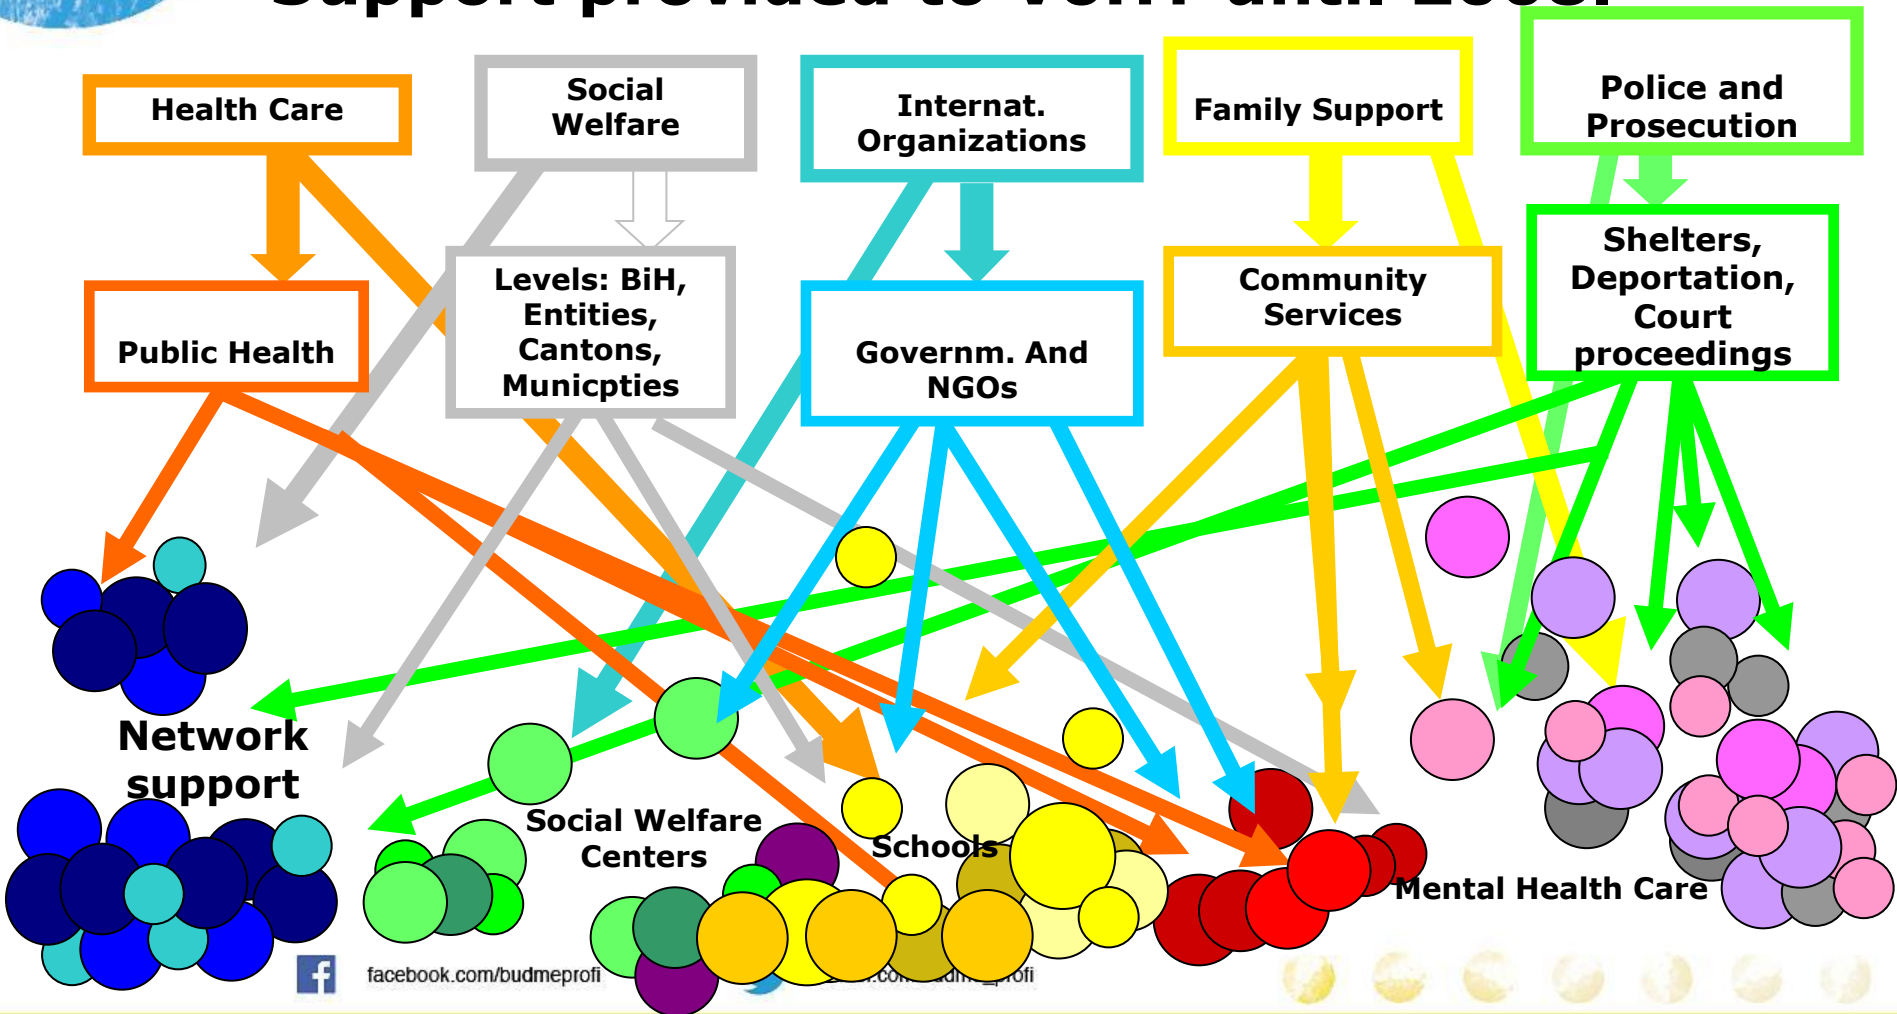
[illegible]

Health Care

Social Welfare

Internat. Organizations

Family Support

Police and Prosecution

Public Health

Levels: BiH, Entities, Cantons, Municpties

Governm. And NGOs

Community Services

Shelters, Deportation, Court proceedings

Network support

Social Welfare Centers

Schools

Mental Health Care

facebook.com/budmeprofi

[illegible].com/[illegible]rofi